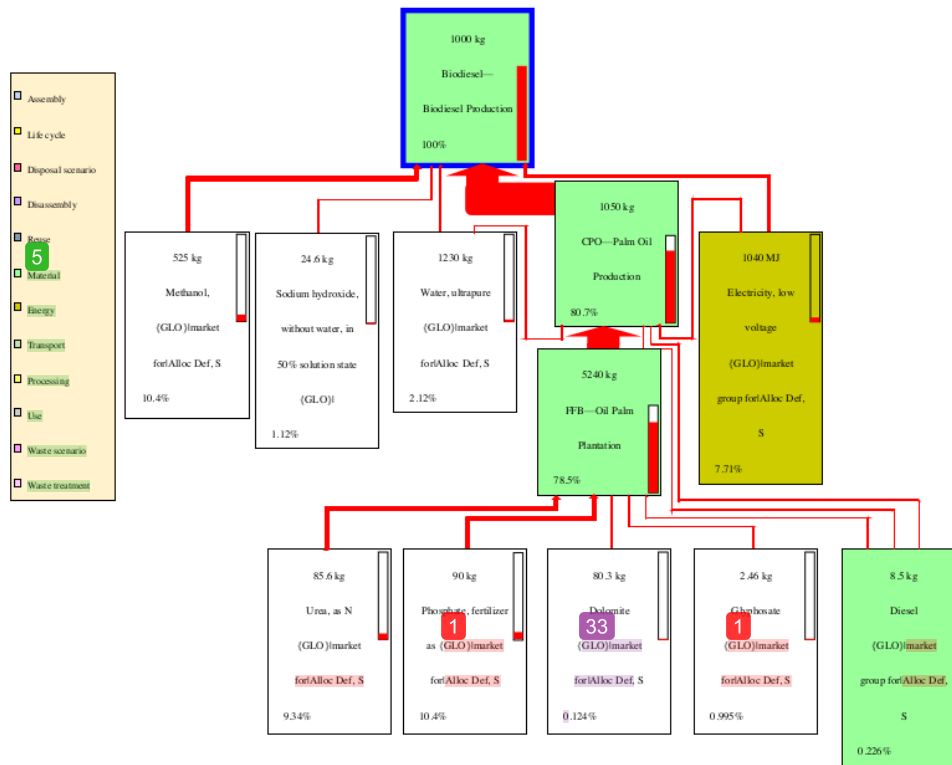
Assembly
Life cycle
Disposal scenario
Disassembly
Reuse
5
Material
Energy
Transport
Processing
Use
Waste scenario
Waste treatment

1000 kg
Biodiesel—
Biodiesel Production
100%

525 kg
Methanol,
{GLO}|market
for|Alloc Def, S
10.4%

24.6 kg
Sodium hydroxide,
without water, in
50% solution state
{GLO}|
1.12%

1230 kg
Water, ultrapure
{GLO}|market
for|Alloc Def, S
2.12%

1050 kg
CPO—Palm Oil
Production
80.7%

1040 MJ
Electricity, low
voltage
{GLO}|market
group for|Alloc Def,
S
7.71%

5240 kg
FFB—Oil Palm
Plantation
78.5%

85.6 kg
Urea, as N
{GLO}|market
for|Alloc Def, S
9.34%

90 kg
Phosphate, fertilizer
1
as {GLO}|market
for|Alloc Def, S
10.4%

80.3 kg
Dolomite
33
{GLO}|market
for|Alloc Def, S
0.124%

2.46 kg
Glyphosate
1
{GLO}|market
for|Alloc Def, S
0.995%

8.5 kg
Diesel
{GLO}|market
group for|Alloc Def,
S
0.226%